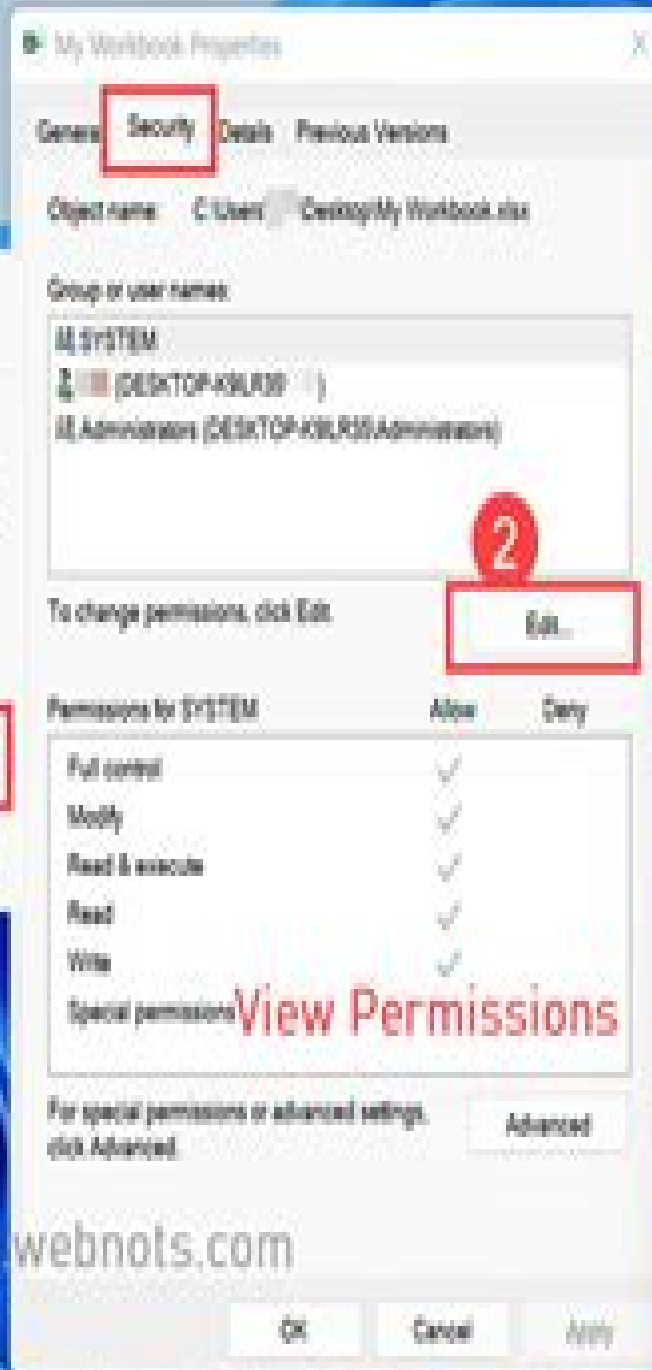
My Workbook Properties

General Security Details Previous Versions

Object name: C:\Users\ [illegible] \Desktop\My Workbook.xlsx

Group or user names:

SYSTEM

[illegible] (DESKTOP-K9LR39 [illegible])

Administrators (DESKTOP-K9LR39\Administrators)

2

To change permissions, click Edit.

Edit...

Permissions for SYSTEM Allow Deny

| | Allow | Deny |
|---|---|---|
| Full control | ✓ | |
| Modify | ✓ | |
| Read & execute | ✓ | |
| Read | ✓ | |
| Write | ✓ | |
| Special permissions | | |

View Permissions

For special permissions or advanced settings, click Advanced.

Advanced

webnots.com

OK Cancel Apply